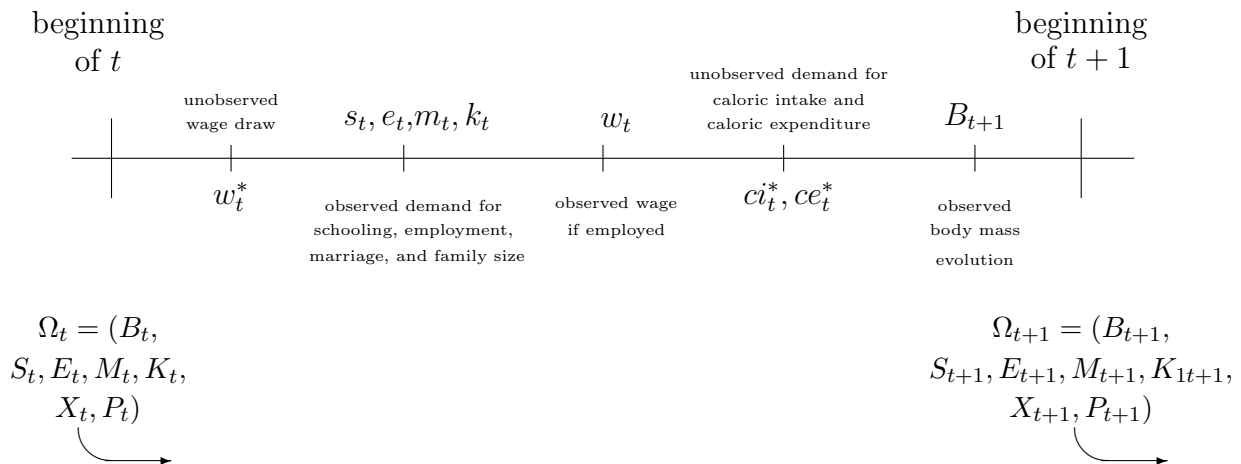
beginning of $t$

beginning of $t+1$

unobserved wage draw

$w_t^*$

$s_t, e_t, m_t, k_t$

observed demand for schooling, employment, marriage, and family size

$w_t$

observed wage if employed

unobserved demand for caloric intake and caloric expenditure

$ci_t^*, ce_t^*$

$B_{t+1}$

observed body mass evolution

$\Omega_t = (B_t, S_t, E_t, M_t, K_t, X_t, P_t)$

$\Omega_{t+1} = (B_{t+1}, S_{t+1}, E_{t+1}, M_{t+1}, K_{1t+1}, X_{t+1}, P_{t+1})$